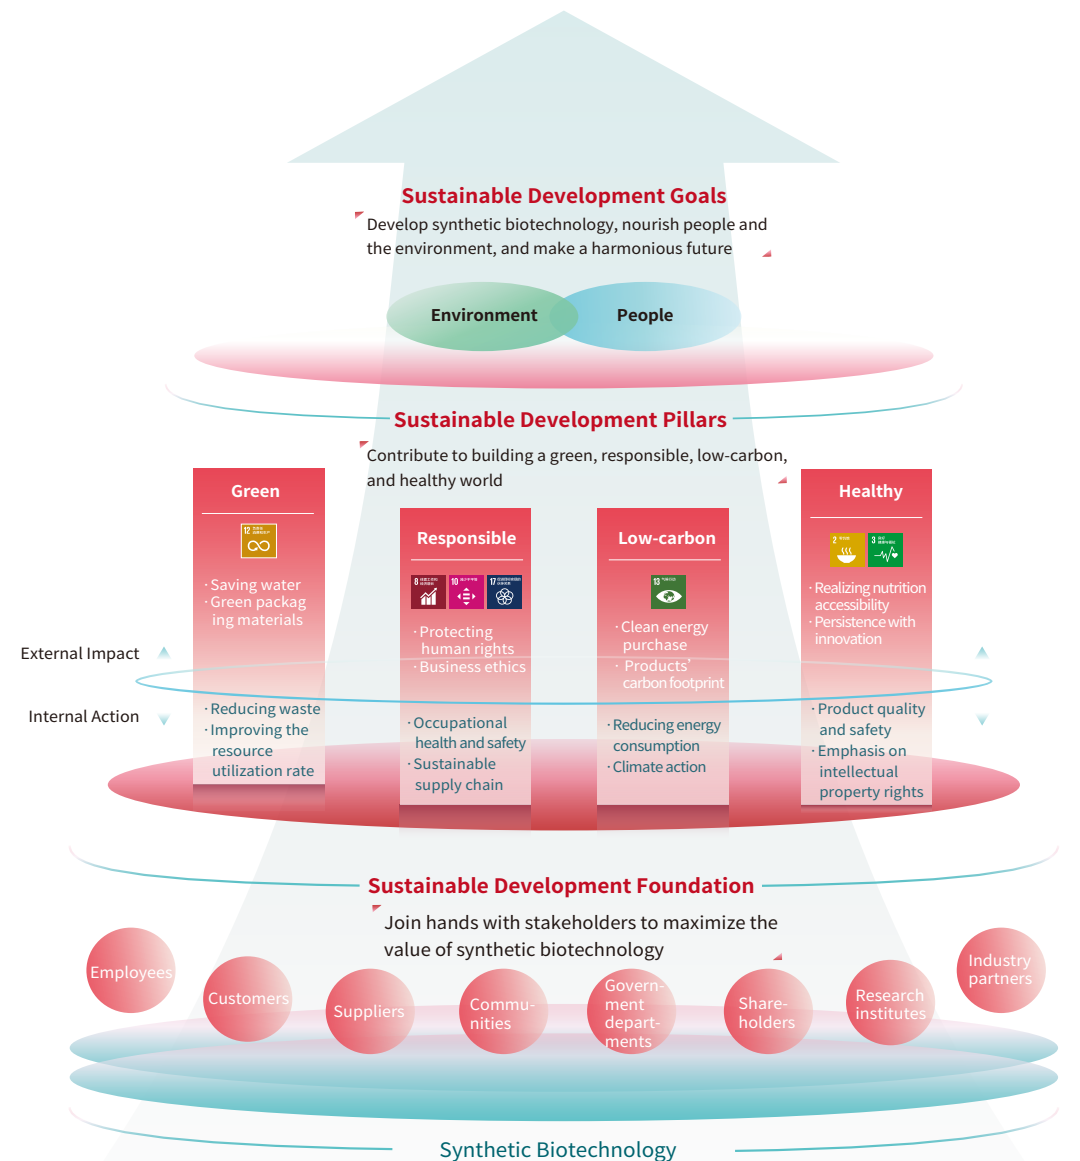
Sustainable Development Goals

Develop synthetic biotechnology, nourish people and the environment, and make a harmonious future

Environment

People

Sustainable Development Pillars

Contribute to building a green, responsible, low-carbon, and healthy world

Green

·Saving water
·Green packaging materials

·Reducing waste
·Improving the resource utilization rate

Responsible

·Protecting human rights
·Business ethics

·Occupational health and safety
·Sustainable supply chain

Low-carbon

·Clean energy purchase
·Products' carbon footprint

·Reducing energy consumption
·Climate action

Healthy

·Realizing nutrition accessibility
·Persistence with innovation

·Product quality and safety
·Emphasis on intellectual property rights

External Impact

Internal Action

Sustainable Development Foundation

Join hands with stakeholders to maximize the value of synthetic biotechnology

Employees

Customers

Suppliers

Communities

Government departments

Shareholders

Research institutes

Industry partners

Synthetic Biotechnology